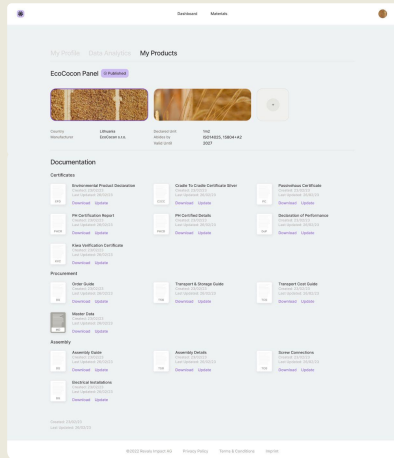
Dashboard Materials

My Profile Data Analytics My Products

EcoCocon Panel Published

Country Lithuania
Manufacturer EcoCocon s.r.o.

Declared Unit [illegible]
Abides by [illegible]
Valid Until 2027

Documentation

Certificates

Environmental Product Declaration
Download Update

Cradle To Cradle Certificate Silver
Download Update

Passivhaus Certificate
Download Update

PH Certification Report
Download Update

PH Certified Details
Download Update

Declaration of Performance
Download Update

Klea Verification Certificate
Download Update

Procurement

Order Guide
Download Update

Transport & Storage Guide
Download Update

Transport Cost Guide
Download Update

Master Data
Download Update

Assembly

Assembly Guide
Download Update

Assembly Details
Download Update

Screw Connections
Download Update

Electrical Installations
Download Update

©2022 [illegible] Privacy Policy Terms & Conditions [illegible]